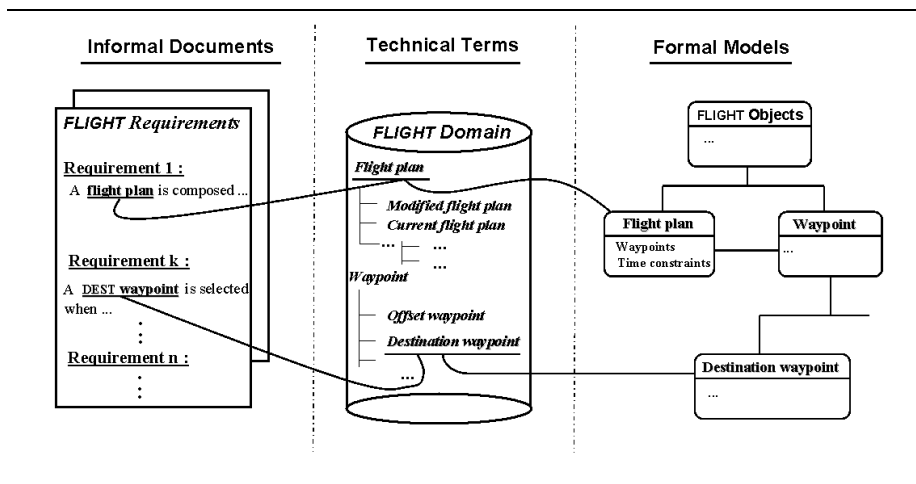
Informal Documents

Technical Terms

Formal Models

FLIGHT Requirements

Requirement 1 :
A flight plan is composed ...

Requirement k :
A DEST waypoint is selected when ...
⋮
Requirement n :
⋮

FLIGHT Domain

Flight plan
Modified flight plan
Current flight plan
... ...
...
Waypoint
Offset waypoint
Destination waypoint
...

FLIGHT Objects
...

Flight plan
Waypoints
Time constraints

Waypoint
...

Destination waypoint
...